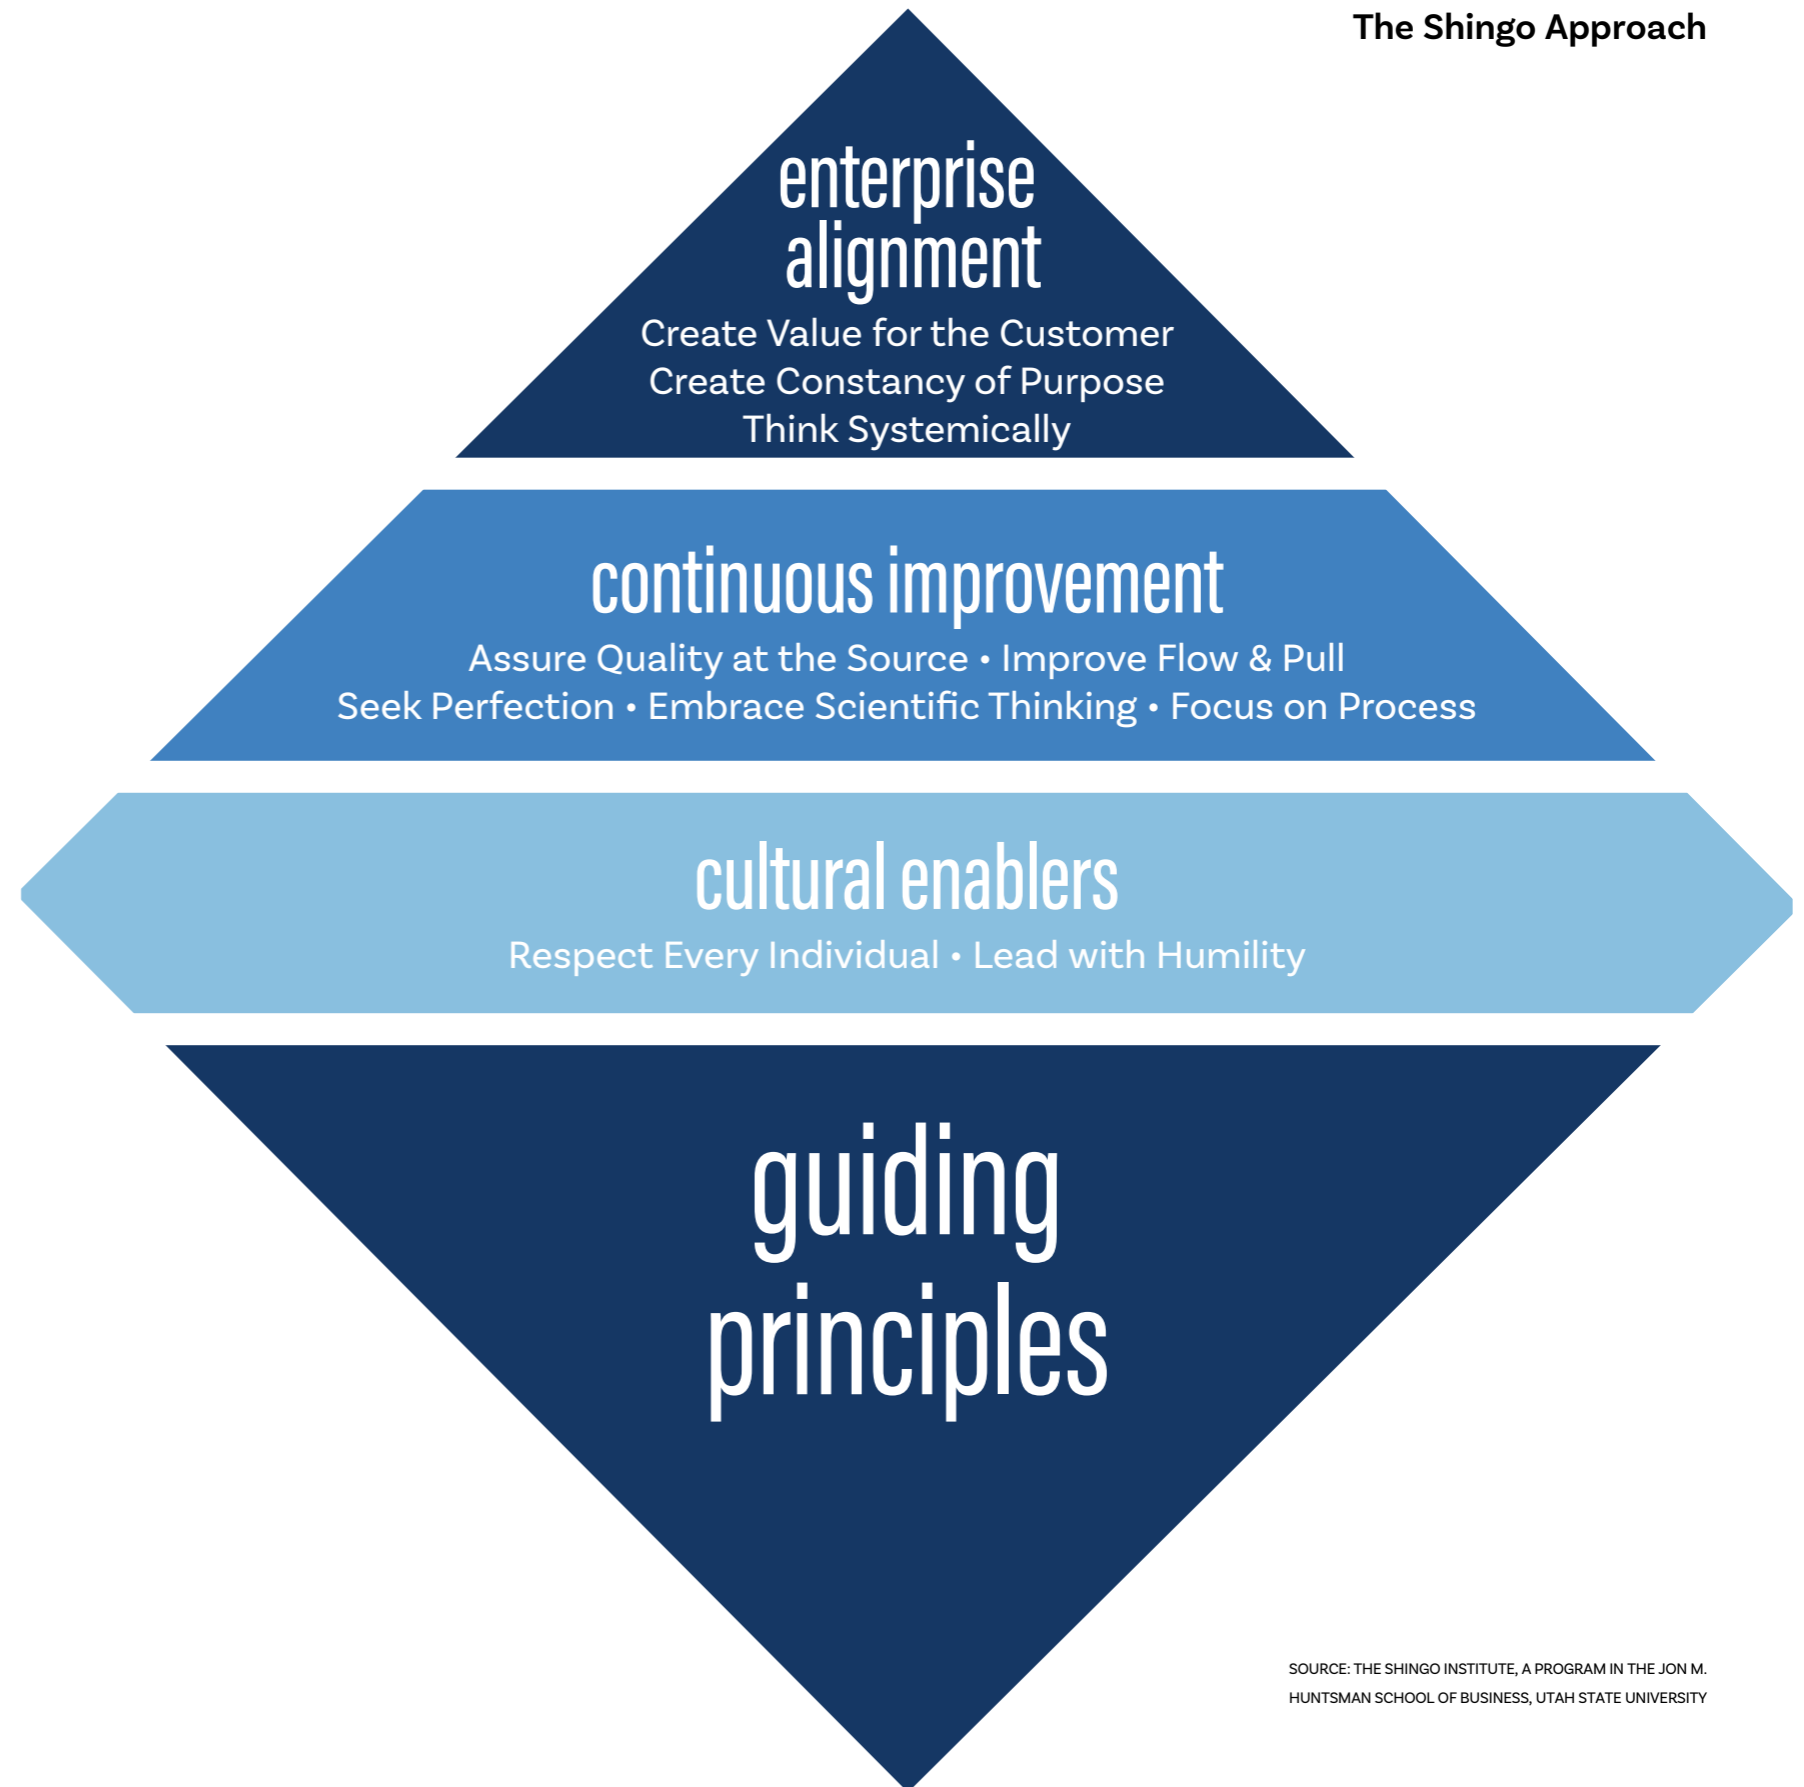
The Shingo Approach

enterprise alignment

Create Value for the Customer
Create Constancy of Purpose
Think Systemically

continuous improvement

Assure Quality at the Source • Improve Flow & Pull
Seek Perfection • Embrace Scientific Thinking • Focus on Process

cultural enablers

Respect Every Individual • Lead with Humility

guiding principles

SOURCE: THE SHINGO INSTITUTE, A PROGRAM IN THE JON M. HUNTSMAN SCHOOL OF BUSINESS, UTAH STATE UNIVERSITY